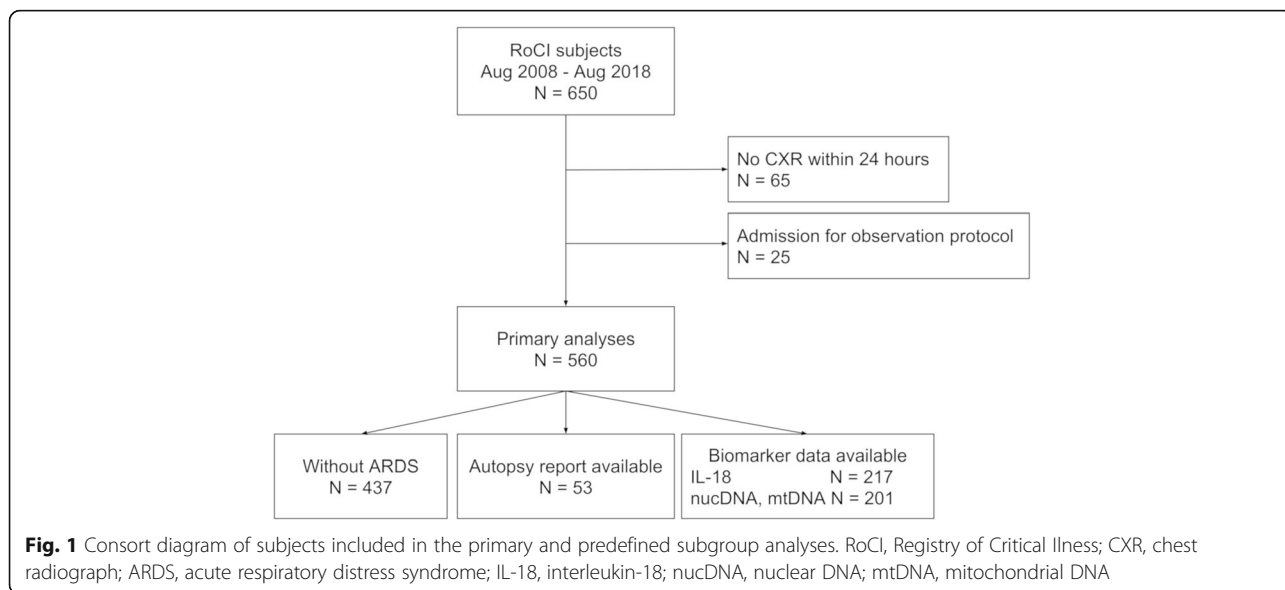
RoCI subjects
Aug 2008 - Aug 2018
N = 650

No CXR within 24 hours
N = 65

Admission for observation protocol
N = 25

Primary analyses
N = 560

Without ARDS
N = 437

Autopsy report available
N = 53

Biomarker data available
IL-18 N = 217
nucDNA, mtDNA N = 201

**Fig. 1** Consort diagram of subjects included in the primary and predefined subgroup analyses. RoCI, Registry of Critical Illness; CXR, chest radiograph; ARDS, acute respiratory distress syndrome; IL-18, interleukin-18; nucDNA, nuclear DNA; mtDNA, mitochondrial DNA